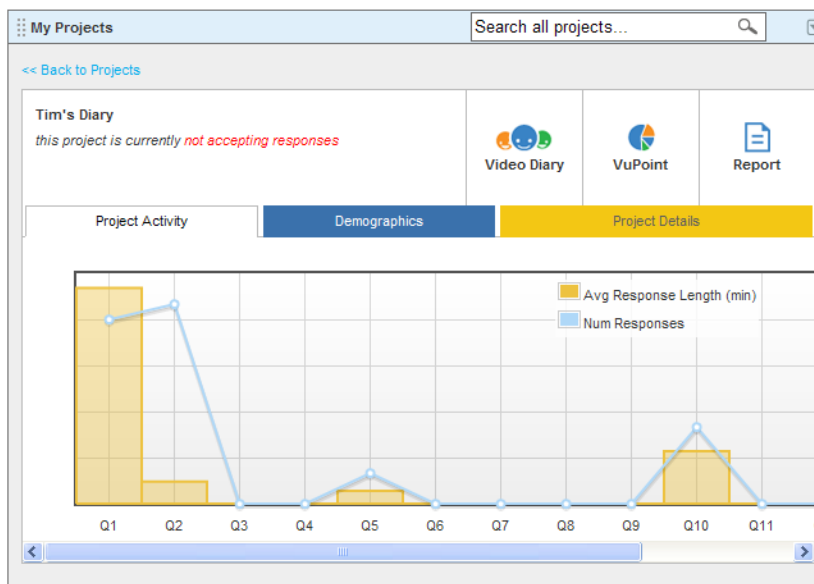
My Projects

Search all projects...

<< Back to Projects

Tim's Diary

this project is currently not accepting responses

Video Diary

VuPoint

Report

Project Activity

Demographics

Project Details

Avg Response Length (min)

Num Responses

Q1 Q2 Q3 Q4 Q5 Q6 Q7 Q8 Q9 Q10 Q11